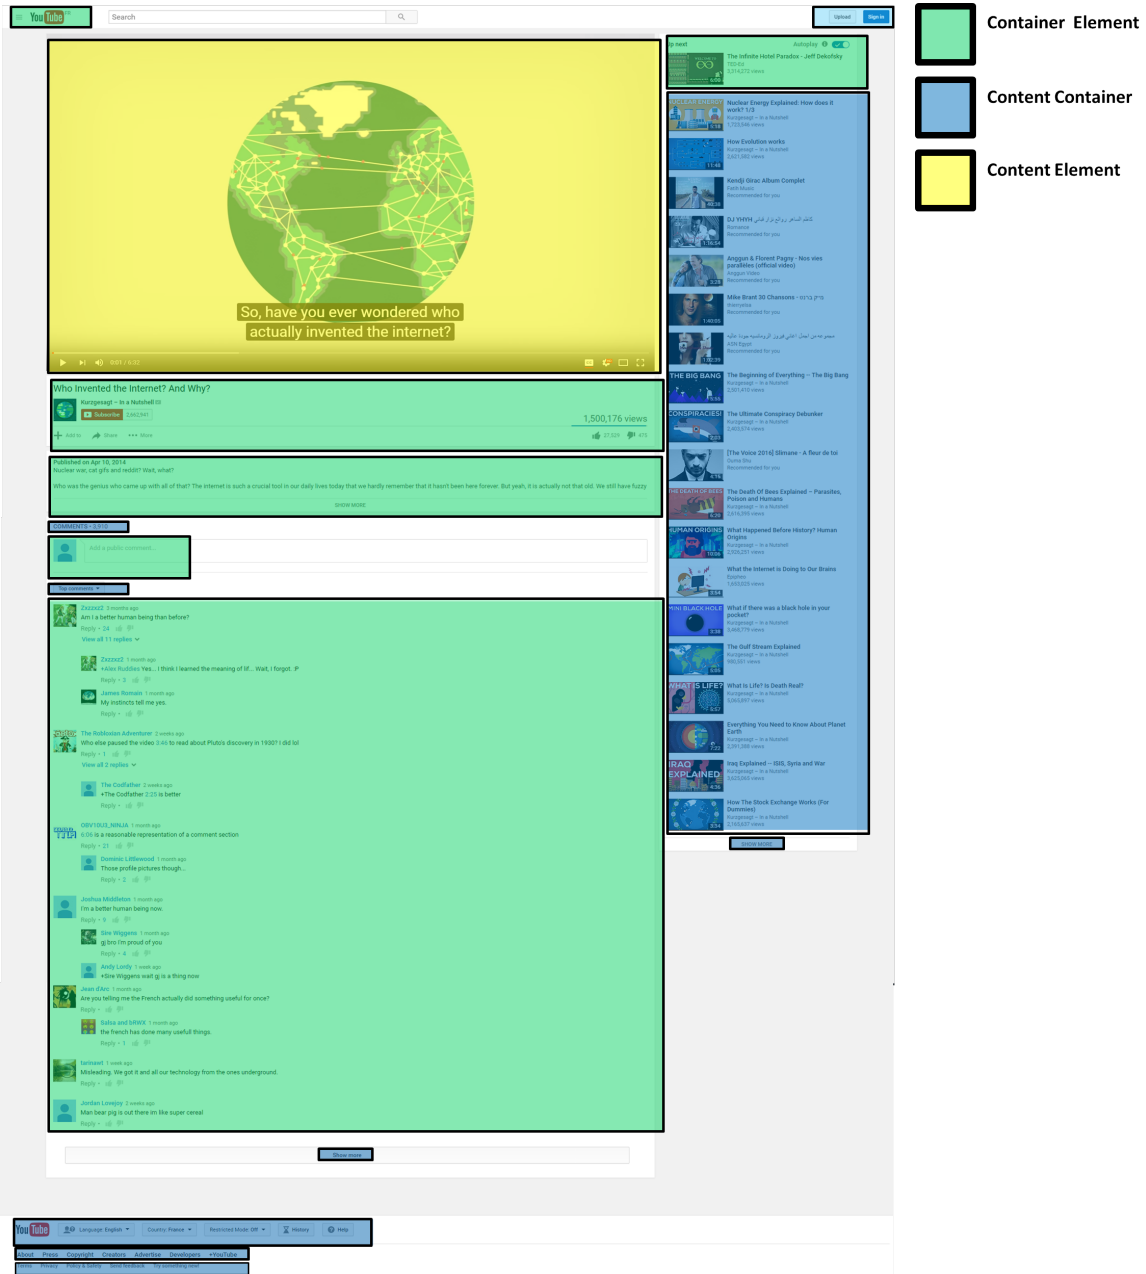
YouTube

Search

Upload Sign in

Container Element

Content Container

Content Element

So, have you ever wondered who actually invented the internet?

0:01 / 6:02

Who Invented the Internet? And Why?

Kurzgesagt – In a Nutshell

Subscribe 2,562,941

1,500,176 views

Add to Share More

27,529 415

Published on Apr 10, 2014

Nuclear war, cat gifs and reddit? Wait, what?

Who was the genius who came up with all of that? The internet is such a crucial tool in our daily lives today that we hardly remember that it hasn't been here forever. But yeah, it is actually not that old. We still have fuzzy

SHOW MORE

COMMENTS • 3,910

Add a public comment...

Top comments

Zezzez2 3 months ago
Am I a better human being than before?
Reply • 24
View all 11 replies

Zezzez2 1 month ago
+Alex Ruddies Yea... I think I learned the meaning of lif... Wait, I forgot. :P
Reply • 3

James Romain 1 month ago
My instincts tell me yes.
Reply •

The Robloxian Adventurer 2 weeks ago
Who else paused the video 3:46 to read about Pluto's discovery in 1930? I did lol
Reply • 1
View all 2 replies

The Codfather 2 weeks ago
+The Codfather 2:25 is better
Reply •

OBV10U3_NINJA 1 month ago
6:06 is a reasonable representation of a comment section
Reply • 21

Dominic Littlewood 1 month ago
Those profile pictures though...
Reply • 2

Joshua Middleton 1 month ago
I'm a better human being now.
Reply • 9

Sire Wiggens 1 month ago
gj bro I'm proud of you
Reply • 4

Andy Lordy 1 week ago
+Sire Wiggens wait gj is a thing now
Reply •

Jean d'Arc 1 month ago
Are you telling me the French actually did something useful for once?
Reply •

Salsa and bRWX 1 month ago
the french has done many usefull things.
Reply • 1

farinaxd 1 week ago
Misleading. We got it and all our technology from the ones underground.
Reply •

Jordan Lovejoy 2 weeks ago
Man bear pig is out there im like super cereal
Reply •

Show more

Up next Autoplay

The Infinite Hotel Paradox - Jeff Dekofsky
TED-Ed
2,314,272 views

Nuclear Energy Explained: How does it work? 1/3
Kurzgesagt – In a Nutshell
1,723,946 views

How Evolution works
Kurzgesagt – In a Nutshell
2,621,682 views

Kendji Girac Album Complet
Faith Music
Recommended for you

DJ YHYH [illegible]
Romance
Recommended for you

Anggun & Florent Pagny - Nos vies parallèles (official video)
Anggun Video
Recommended for you

Mike Brant 30 Chansons - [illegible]
Recommended for you

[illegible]
ADI Egypt
Recommended for you

The Beginning of Everything -- The Big Bang
Kurzgesagt – In a Nutshell
2,501,410 views

The Ultimate Conspiracy Debunker
Kurzgesagt – In a Nutshell
2,403,374 views

[The Voice 2016] Slimane - A fleur de toi
Recommended for you

The Death Of Bees Explained – Parasites, Poison and Humans
Kurzgesagt – In a Nutshell
2,616,355 views

What Happened Before History? Human Origins
Kurzgesagt – In a Nutshell
2,926,251 views

What the Internet is Doing to Our Brains
Epipheo
1,653,025 views

What if there was a black hole in your pocket?
Kurzgesagt – In a Nutshell
3,468,779 views

The Gulf Stream Explained
Kurzgesagt – In a Nutshell
390,561 views

What Is Life? Is Death Real?
Kurzgesagt – In a Nutshell
2,065,897 views

Everything You Need to Know About Planet Earth
Kurzgesagt – In a Nutshell
2,391,386 views

Iraq Explained -- ISIS, Syria and War
Kurzgesagt – In a Nutshell
3,625,063 views

How The Stock Exchange Works (For Dummies)
Kurzgesagt – In a Nutshell
2,163,637 views

SHOW MORE

Language: English Country: France Restricted Mode: Off History Help

About Press Copyright Creators Advertise Developers +YouTube

Terms Privacy Policy & Safety Send feedback Try something new!